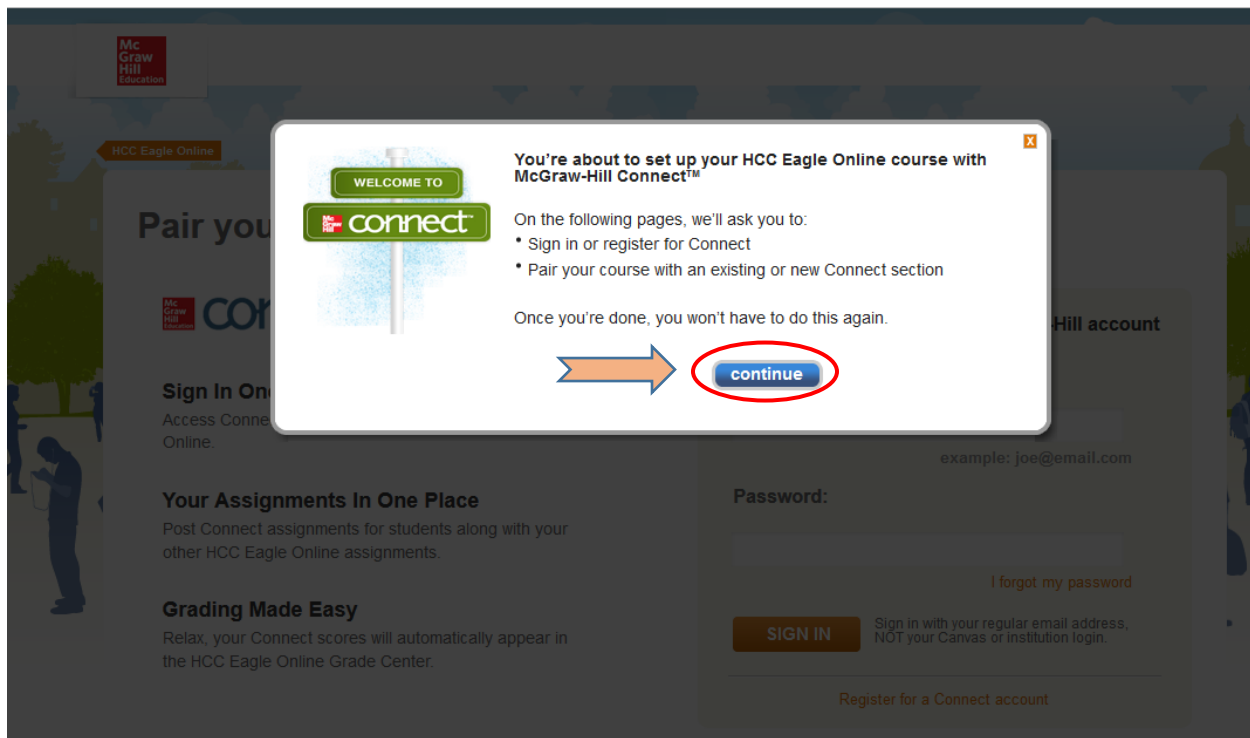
Mc Graw Hill Education

HCC Eagle Online

Pair you

Mc Graw Hill Education con

Sign In On
Access Conne
Online.

Your Assignments In One Place
Post Connect assignments for students along with your other HCC Eagle Online assignments.

Grading Made Easy
Relax, your Connect scores will automatically appear in the HCC Eagle Online Grade Center.

-Hill account

example: joe@email.com

Password:

I forgot my password

SIGN IN

Sign in with your regular email address, NOT your Canvas or institution login.

Register for a Connect account

x

WELCOME TO

Mc Graw Hill connect

You're about to set up your HCC Eagle Online course with McGraw-Hill Connect™

On the following pages, we'll ask you to:
• Sign in or register for Connect
• Pair your course with an existing or new Connect section

Once you're done, you won't have to do this again.

continue